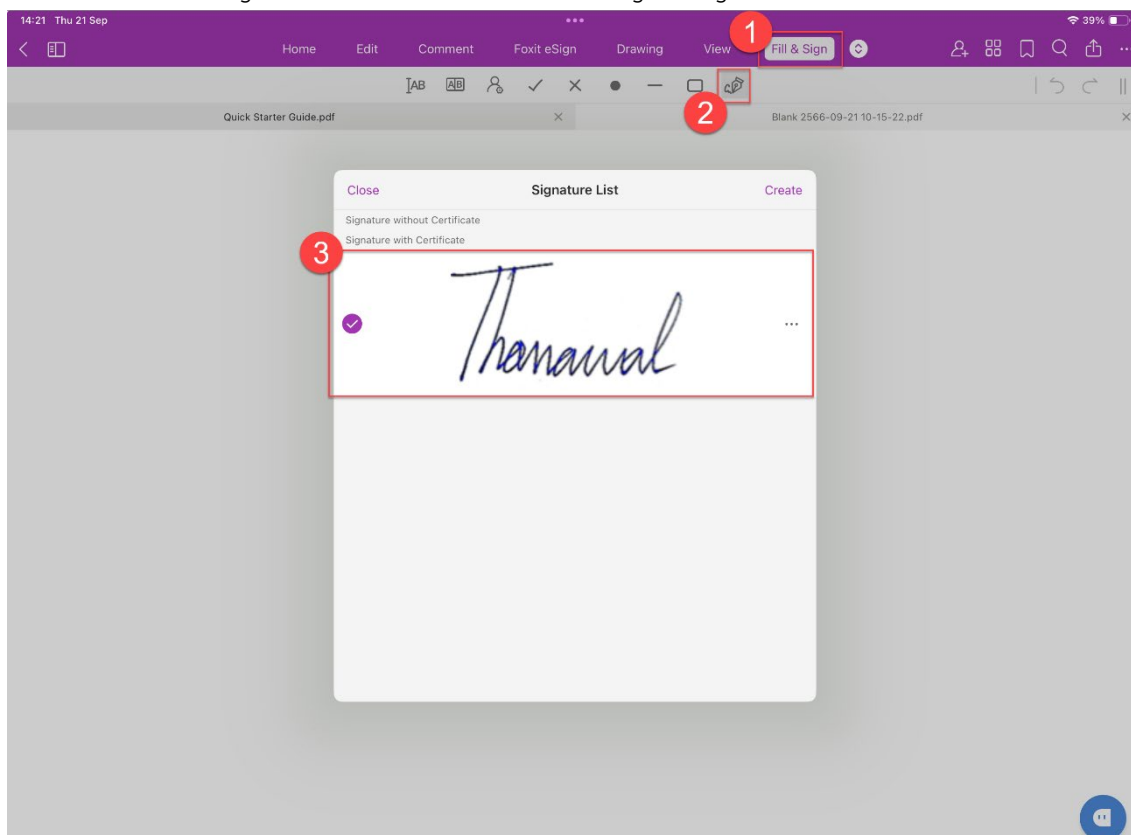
14:21 Thu 21 Sep

39%

Home Edit Comment Foxit eSign Drawing View Fill & Sign

1

2

Quick Starter Guide.pdf

Blank 2566-09-21 10-15-22.pdf

Close

Signature List

Create

Signature without Certificate

Signature with Certificate

3

Thanawal

...